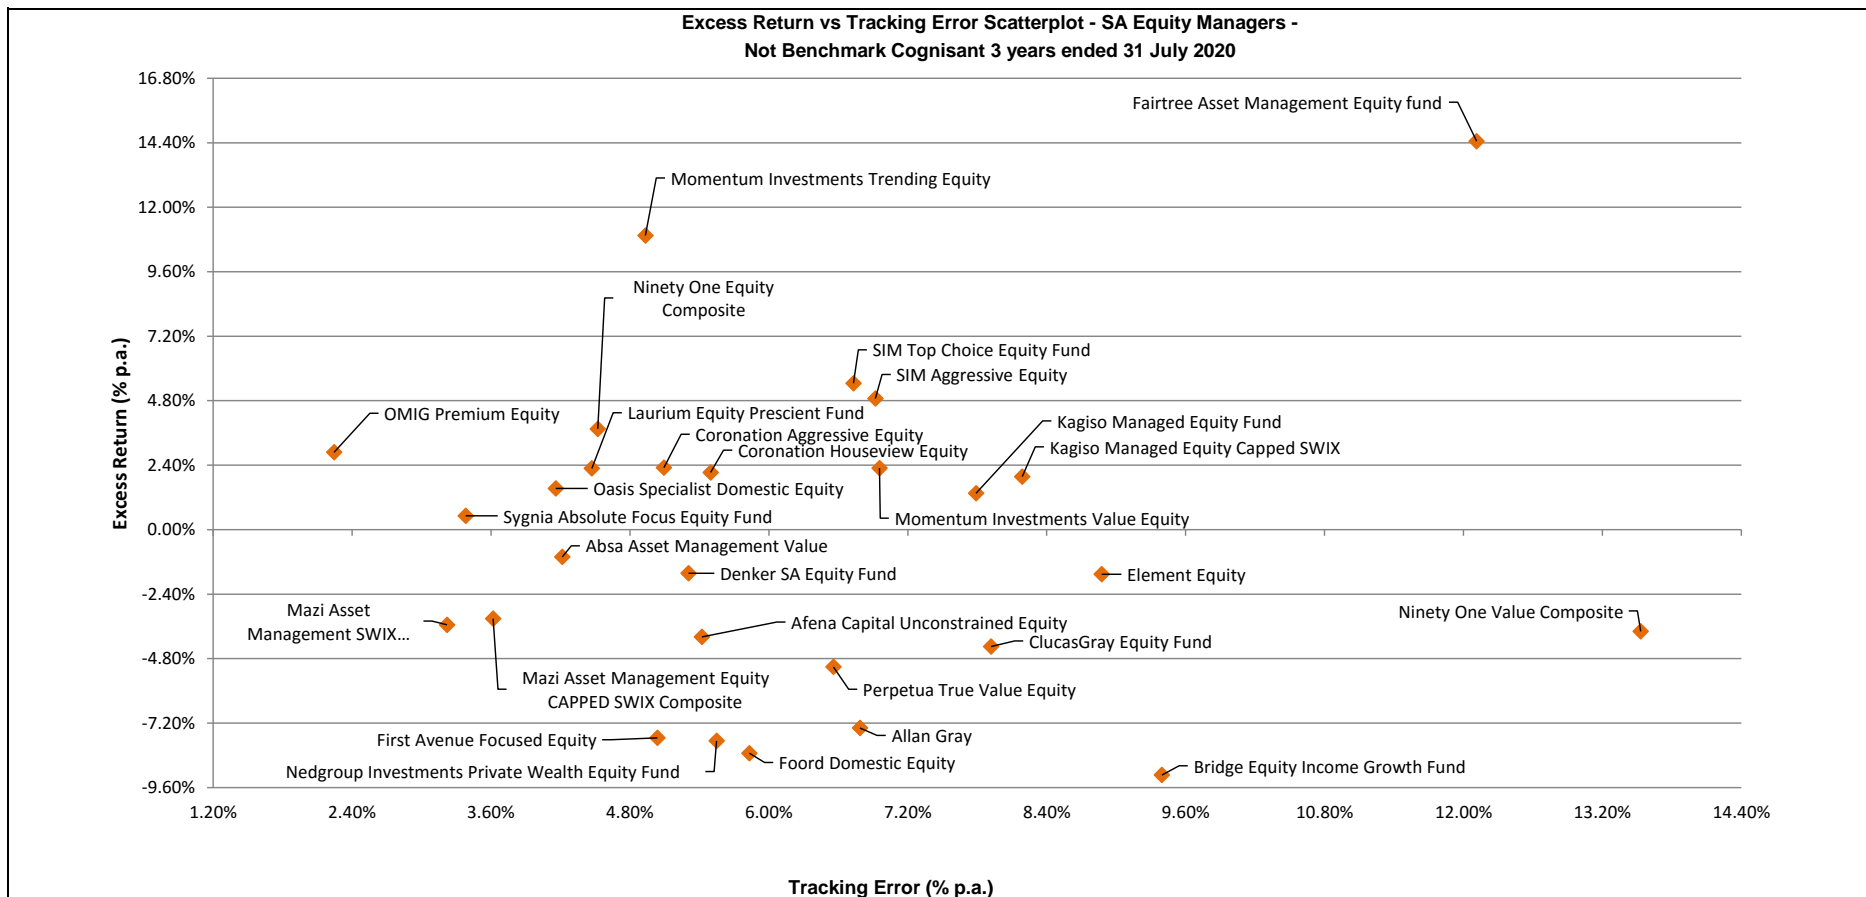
Excess Return vs Tracking Error Scatterplot - SA Equity Managers - Not Benchmark Cognisant 3 years ended 31 July 2020

16.80%
14.40%
12.00%
9.60%
7.20%
4.80%
2.40%
0.00%
-2.40%
-4.80%
-7.20%
-9.60%

Excess Return (% p.a.)

Fairtree Asset Management Equity fund
Momentum Investments Trending Equity
Ninety One Equity Composite
SIM Top Choice Equity Fund
SIM Aggressive Equity
OMIG Premium Equity
Laurium Equity Prescient Fund
Kagiso Managed Equity Fund
Coronation Aggressive Equity
Coronation Houseview Equity
Kagiso Managed Equity Capped SWIX
Oasis Specialist Domestic Equity
Sygnia Absolute Focus Equity Fund
Momentum Investments Value Equity
Absa Asset Management Value
Denker SA Equity Fund
Element Equity
Mazi Asset Management SWIX...
Ninety One Value Composite
Afena Capital Unconstrained Equity
ClucasGray Equity Fund
Mazi Asset Management Equity CAPPED SWIX Composite
Perpetua True Value Equity
Allan Gray
First Avenue Focused Equity
Foord Domestic Equity
Nedgroup Investments Private Wealth Equity Fund
Bridge Equity Income Growth Fund

1.20% 2.40% 3.60% 4.80% 6.00% 7.20% 8.40% 9.60% 10.80% 12.00% 13.20% 14.40%

Tracking Error (% p.a.)